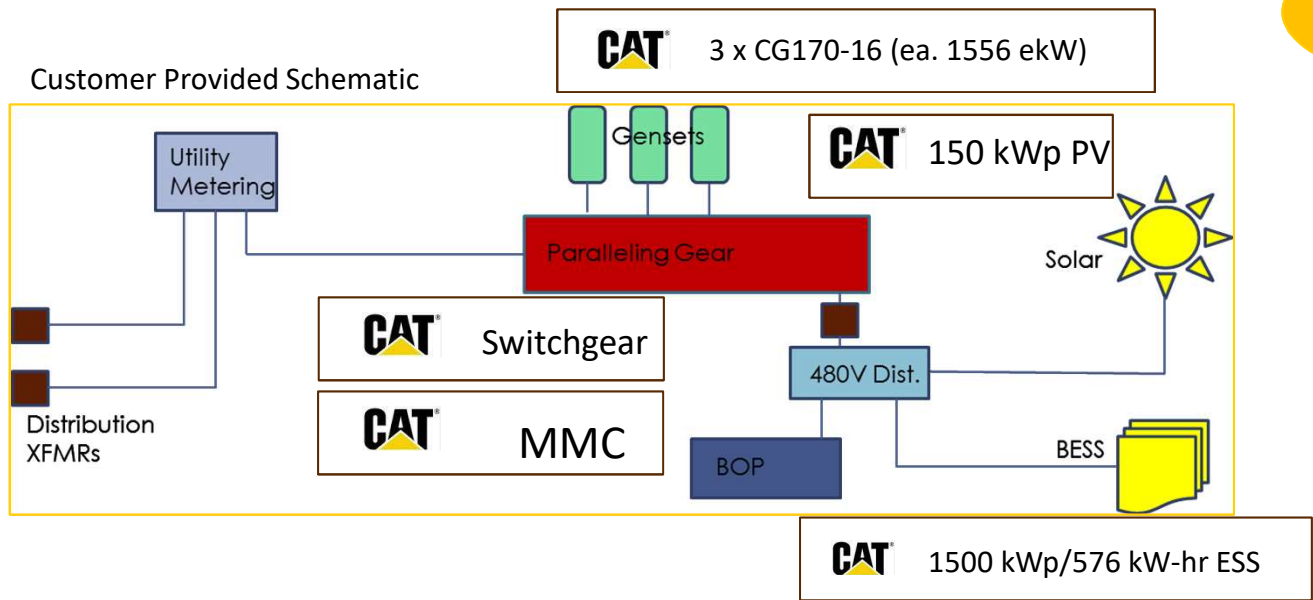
CAT 3 x CG170-16 (ea. 1556 ekW)

Customer Provided Schematic

Utility Metering

Gensets

CAT 150 kWp PV

Paralleling Gear

Solar

CAT Switchgear

480V Dist.

CAT MMC

Distribution XFMRs

BOP

BESS

CAT 1500 kWp/576 kW-hr ESS